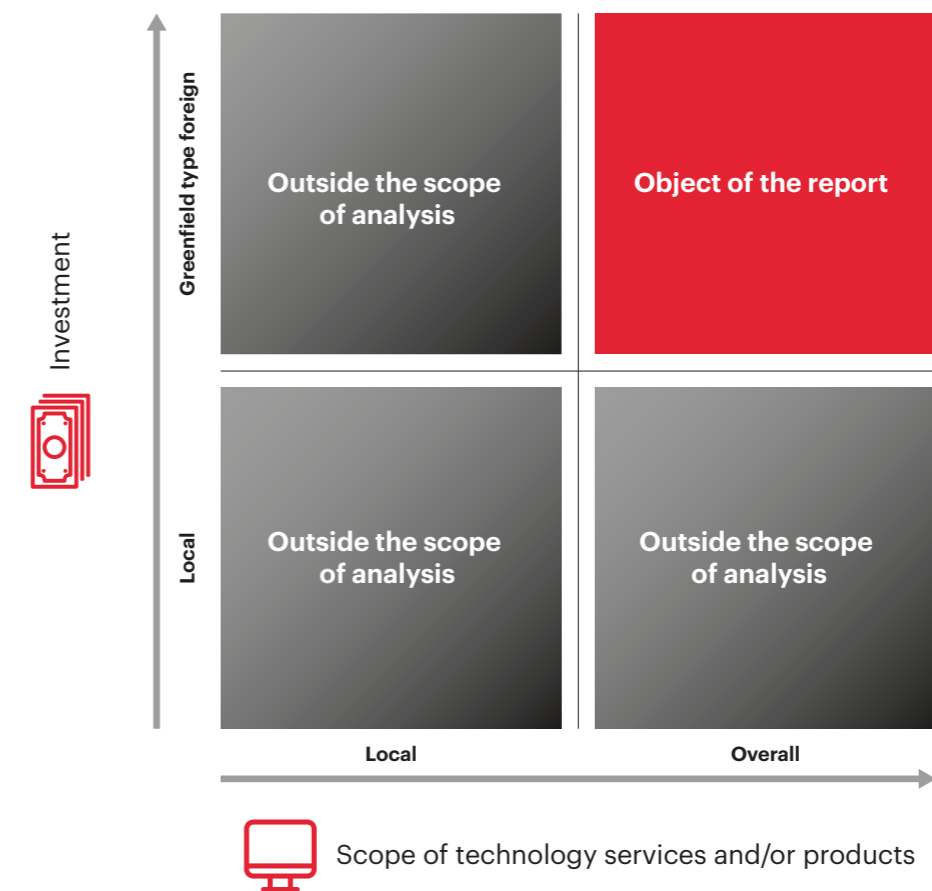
Investment

Greenfield type foreign

Outside the scope of analysis

Object of the report

Local

Outside the scope of analysis

Outside the scope of analysis

Local

Overall

Scope of technology services and/or products